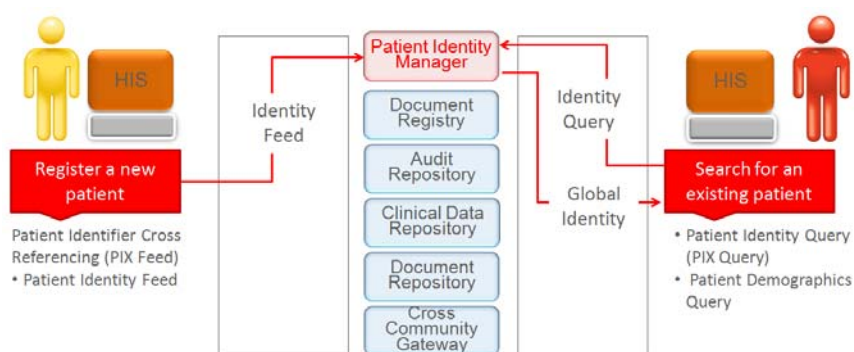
HIS

Register a new patient

Patient Identifier Cross Referencing (PIX Feed)
• Patient Identity Feed

Identity Feed

Patient Identity Manager

Document Registry

Audit Repository

Clinical Data Repository

Document Repository

Cross Community Gateway

Identity Query

Global Identity

HIS

Search for an existing patient

• Patient Identity Query (PIX Query)
• Patient Demographics Query